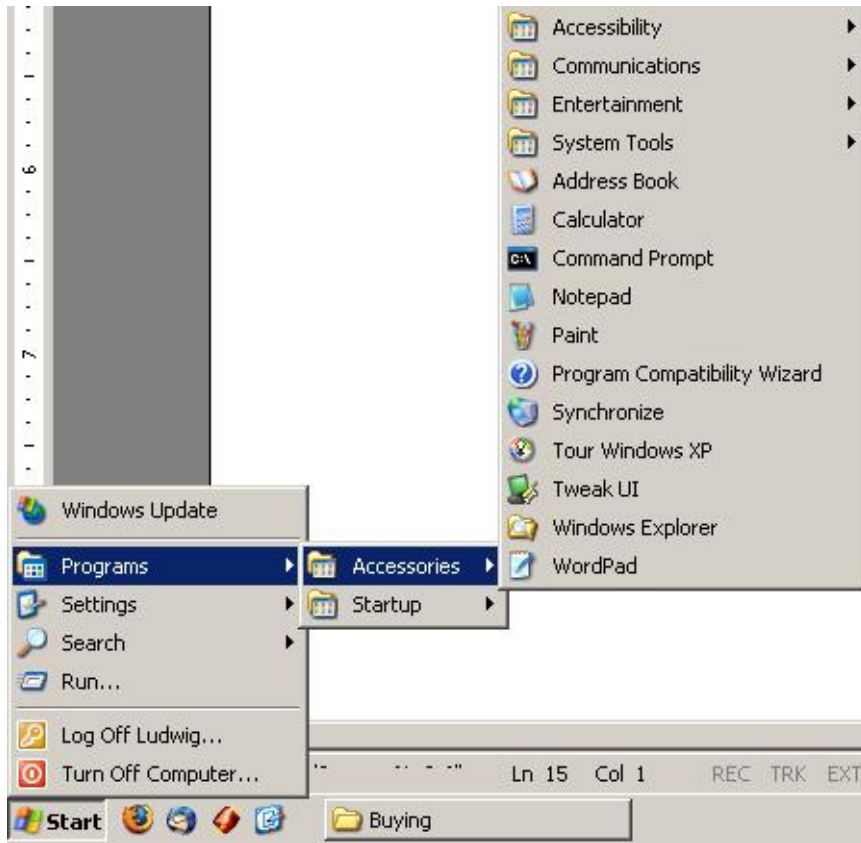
6

7

Accessibility
Communications
Entertainment
System Tools
Address Book
Calculator
Command Prompt
Notepad
Paint
Program Compatibility Wizard
Synchronize
Tour Windows XP
Tweak UI
Windows Explorer
WordPad

Windows Update
Programs
Settings
Search
Run...
Log Off Ludwig...
Turn Off Computer...

Accessories
Startup

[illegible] Ln 15 Col 1 REC TRK EXT

Start

Buying